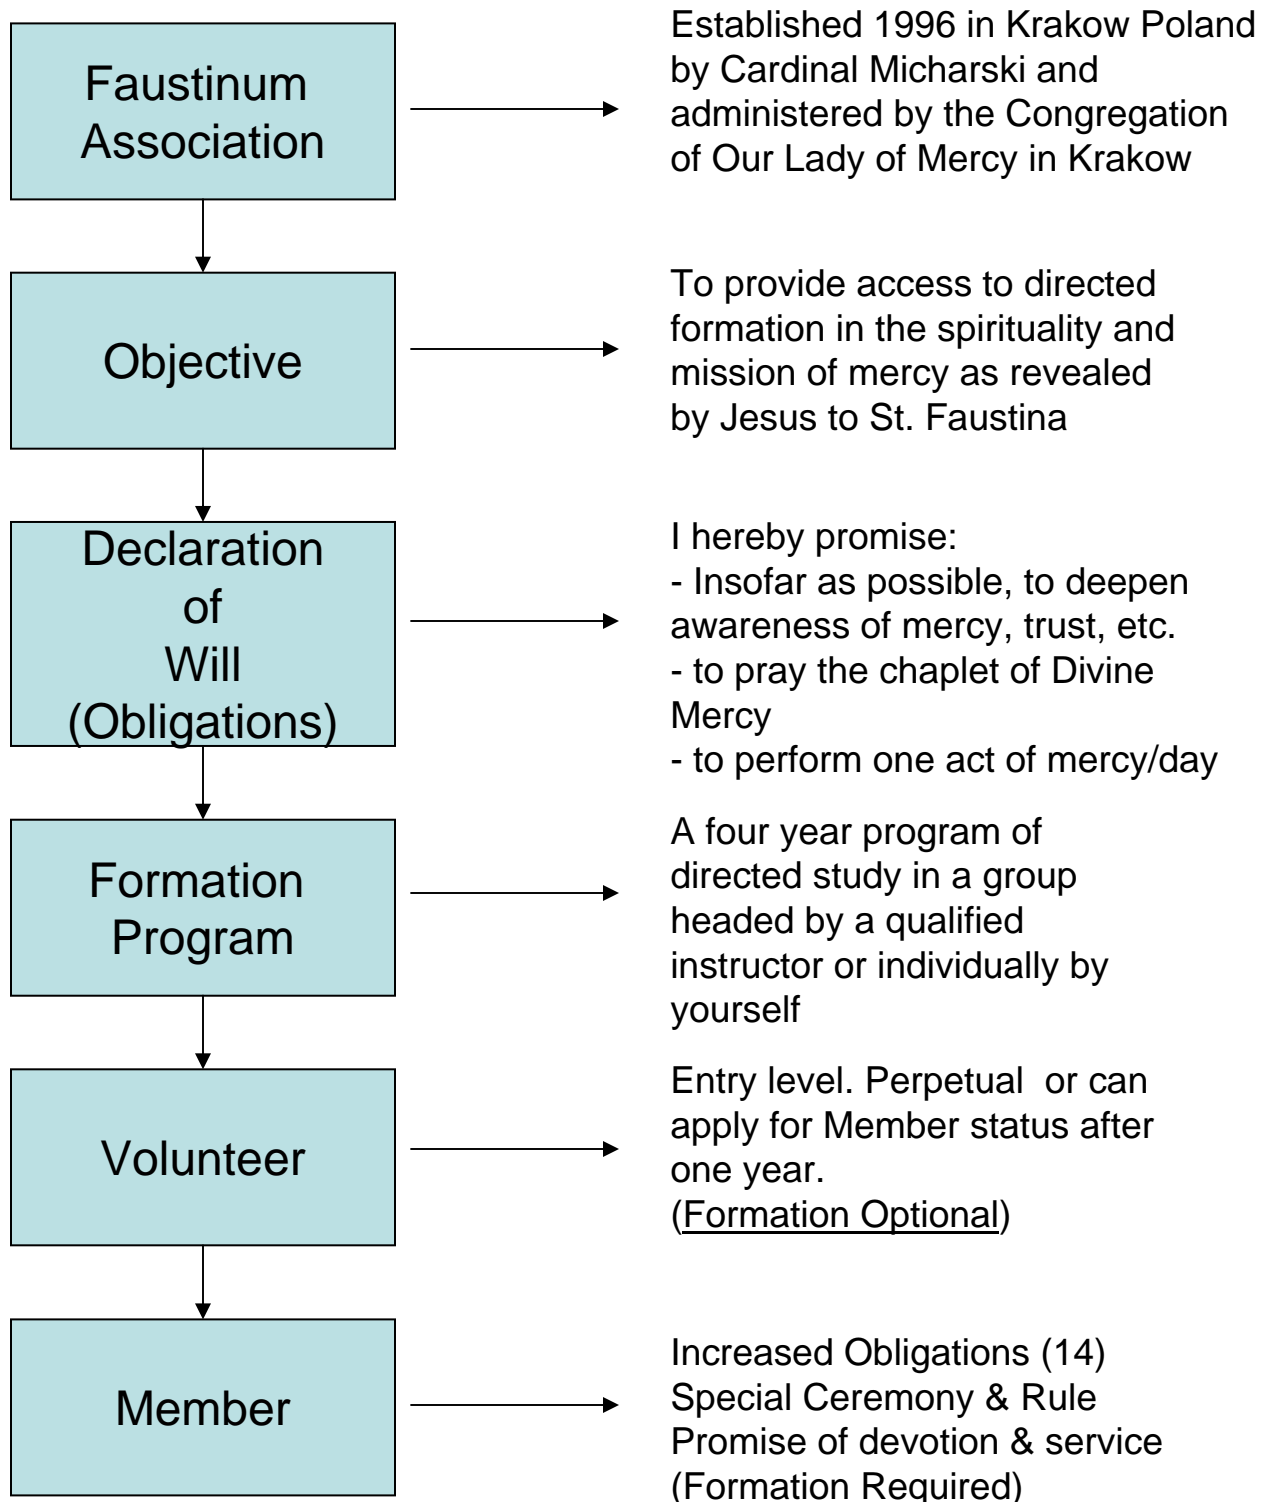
Faustinum Association

Established 1996 in Krakow Poland by Cardinal Micharski and administered by the Congregation of Our Lady of Mercy in Krakow

Objective

To provide access to directed formation in the spirituality and mission of mercy as revealed by Jesus to St. Faustina

Declaration of Will (Obligations)

I hereby promise:
- Insofar as possible, to deepen awareness of mercy, trust, etc.
- to pray the chaplet of Divine Mercy
- to perform one act of mercy/day

Formation Program

A four year program of directed study in a group headed by a qualified instructor or individually by yourself

Volunteer

Entry level. Perpetual or can apply for Member status after one year.
(Formation Optional)

Member

Increased Obligations (14)
Special Ceremony & Rule
Promise of devotion & service
(Formation Required)